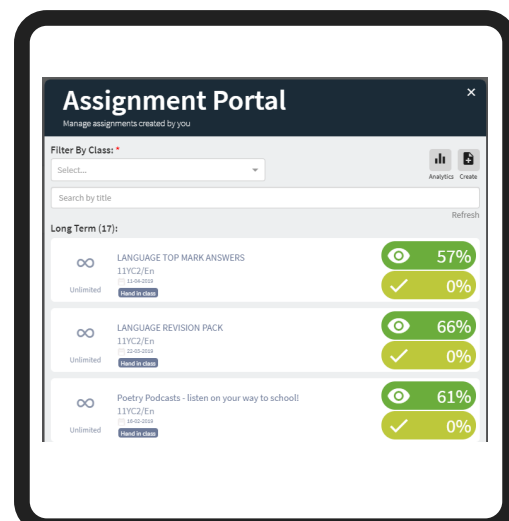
Assignment Portal
Manage assignments created by you

×

Filter By Class: *

Select...

Analytics Create

Search by title

Refresh

Long Term (17):

∞
Unlimited
LANGUAGE TOP MARK ANSWERS
11YC2/En
11-04-2019
Hand in class
57%
0%

∞
Unlimited
LANGUAGE REVISION PACK
11YC2/En
22-03-2019
Hand in class
66%
0%

∞
Unlimited
Poetry Podcasts - listen on your way to school!
11YC2/En
15-02-2019
Hand in class
61%
0%